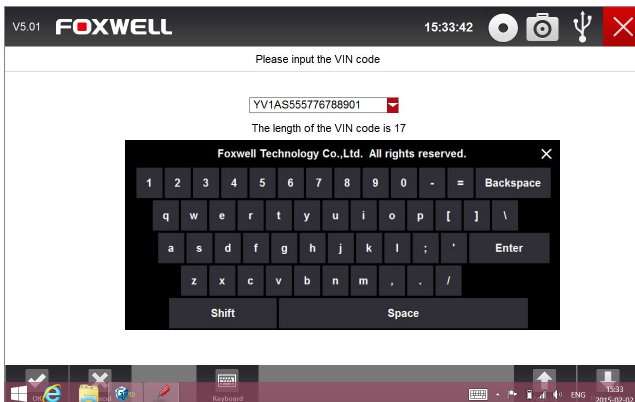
V5.01 FOXWELL 15:33:42

Please input the VIN code

YV1AS555776788901

The length of the VIN code is 17

Foxwell Technology Co.,Ltd. All rights reserved.

1 2 3 4 5 6 7 8 9 0 - = Backspace

q w e r t y u i o p [ ] \

a s d f g h j k l ; ' Enter

z x c v b n m , . /

Shift Space

OK Keyboard

ENG 15:33 2015-02-02